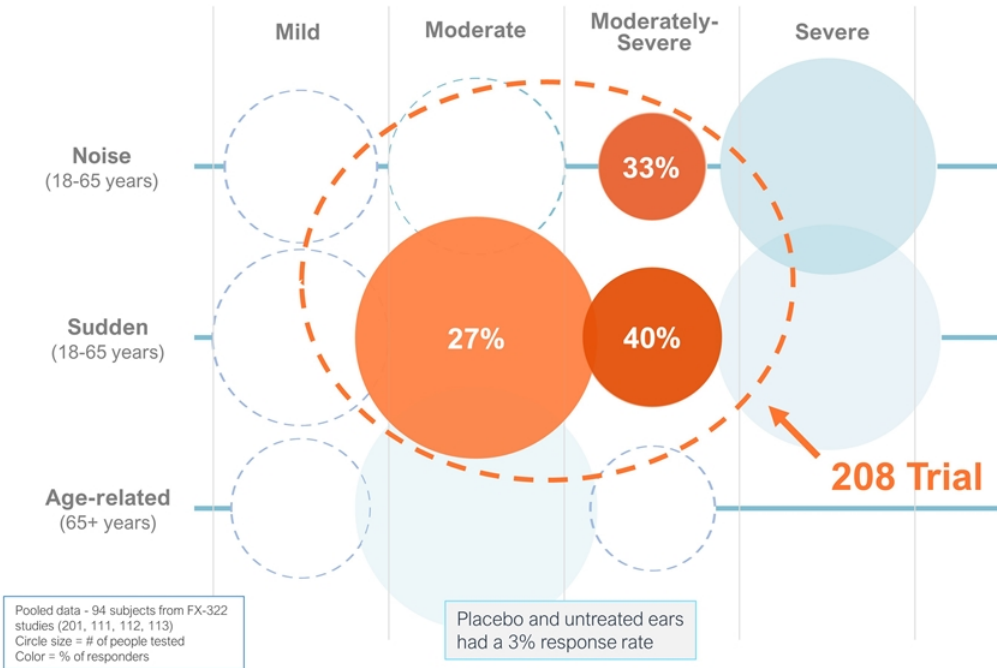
Mild

Moderate

Moderately-Severe

Severe

Noise
(18-65 years)

33%

Sudden
(18-65 years)

27%

40%

208 Trial

Age-related
(65+ years)

Pooled data - 94 subjects from FX-322 studies (201, 111, 112, 113)
Circle size = # of people tested
Color = % of responders

Placebo and untreated ears had a 3% response rate